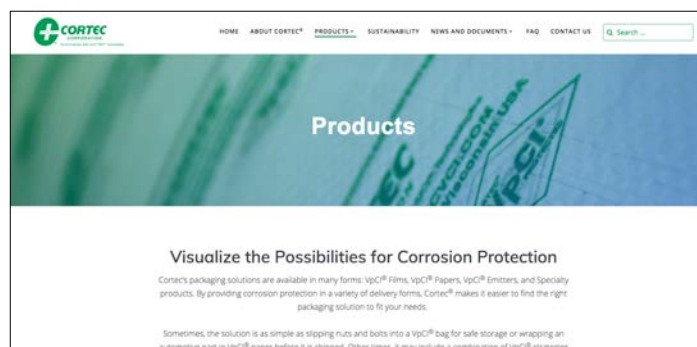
CORTEC CORPORATION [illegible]

HOME ABOUT CORTEC® PRODUCTS SUSTAINABILITY NEWS AND DOCUMENTS FAQ CONTACT US Search ...

Products

Visualize the Possibilities for Corrosion Protection

Cortec's packaging solutions are available in many forms: VpCI® Films, VpCI® Papers, VpCI® Emitters, and Specialty products. By providing corrosion protection in a variety of delivery forms, Cortec® makes it easier to find the right packaging solution to fit your needs.

Sometimes, the solution is as simple as slipping nuts and bolts into a VpCI® bag for safe storage or wrapping an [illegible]